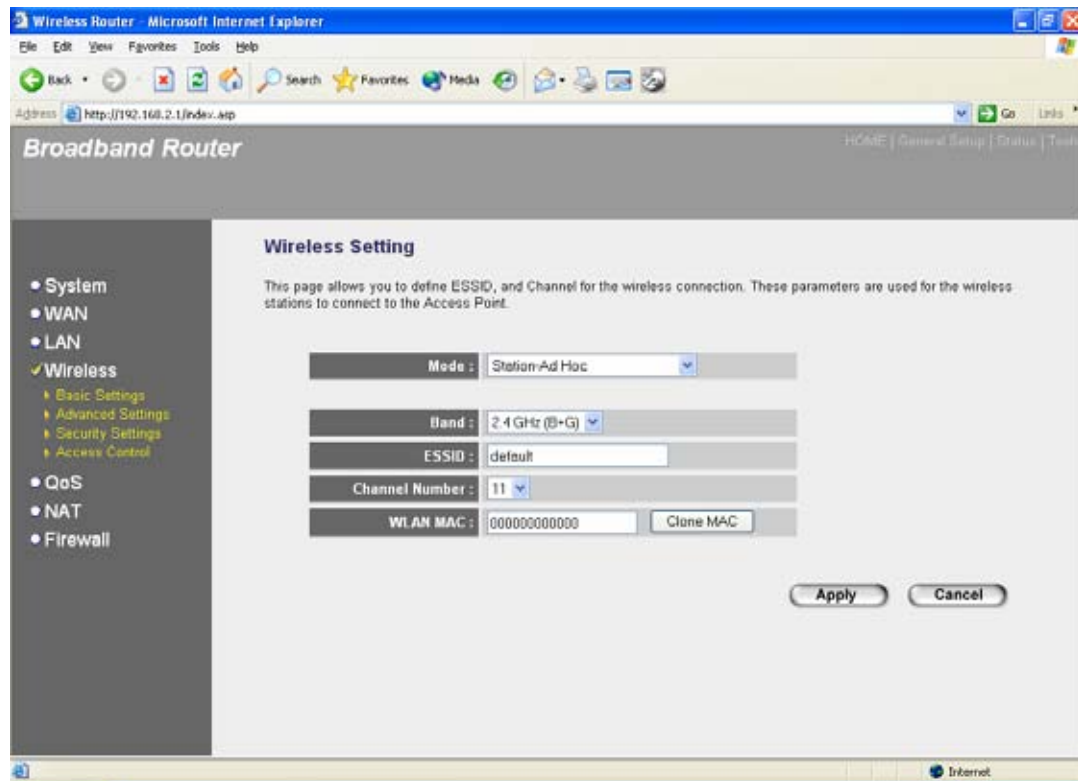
Wireless Router - Microsoft Internet Explorer

File Edit View Favorites Tools Help

Back Search Favorites Media

Address http://192.168.2.1/index.asp Go Links

Broadband Router

HOME | General Setup | Status | Tools

• System
• WAN
• LAN
✓ Wireless
▸ Basic Settings
▸ Advanced Settings
▸ Security Settings
▸ Access Control
• QoS
• NAT
• Firewall

Wireless Setting

This page allows you to define ESSID, and Channel for the wireless connection. These parameters are used for the wireless stations to connect to the Access Point.

| | |
|---|---|
| Mode : | Station-Ad Hoc |
| Band : | 2.4 GHz (B+G) |
| ESSID : | default |
| Channel Number : | 11 |
| WLAN MAC : | 000000000000 Clone MAC |

Apply Cancel

Internet